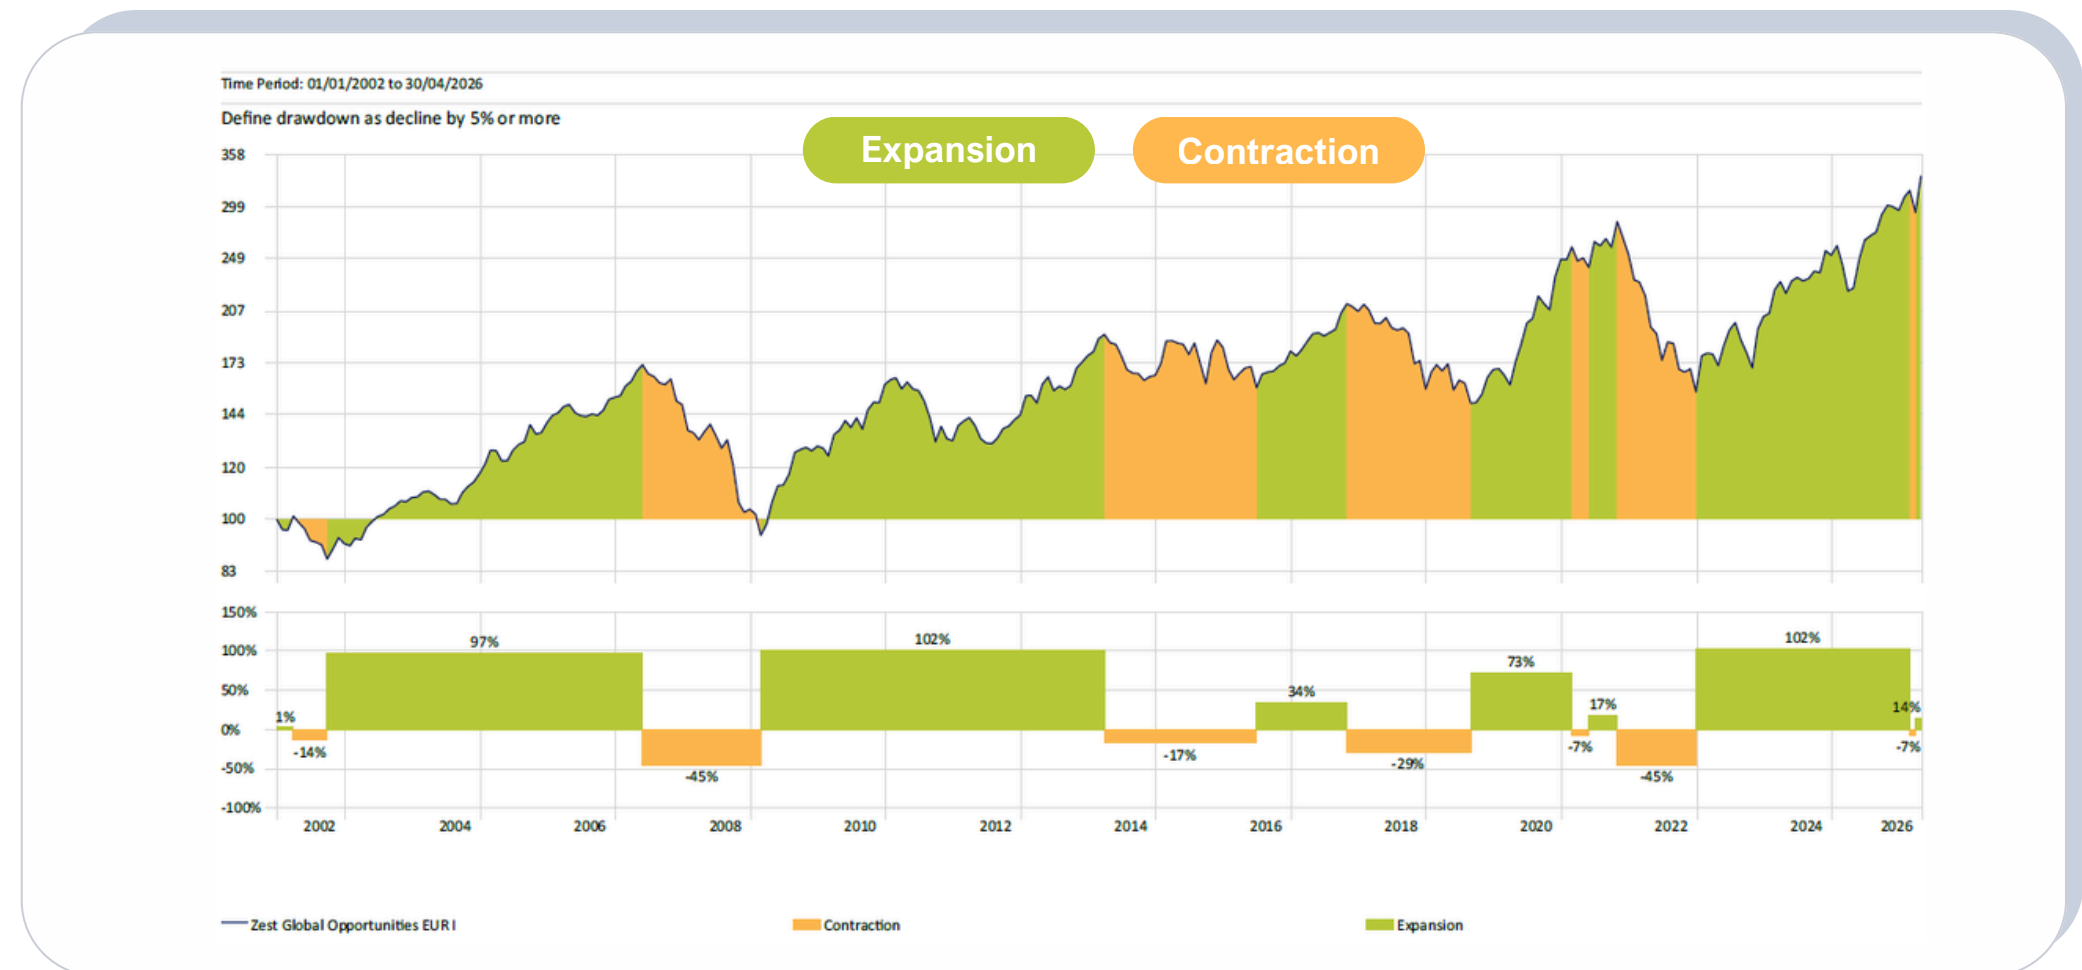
Time Period: 01/01/2002 to 30/04/2026

Define drawdown as decline by 5% or more

Expansion

Contraction

358
299
249
207
173
144
120
100
83

150%
100%
50%
0%
-50%
-100%

1%
-14%
97%
-45%
102%
-17%
34%
-29%
73%
-7%
17%
-45%
102%
14%
-7%

2002
2004
2006
2008
2010
2012
2014
2016
2018
2020
2022
2024
2026

Zest Global Opportunities EUR I
Contraction
Expansion